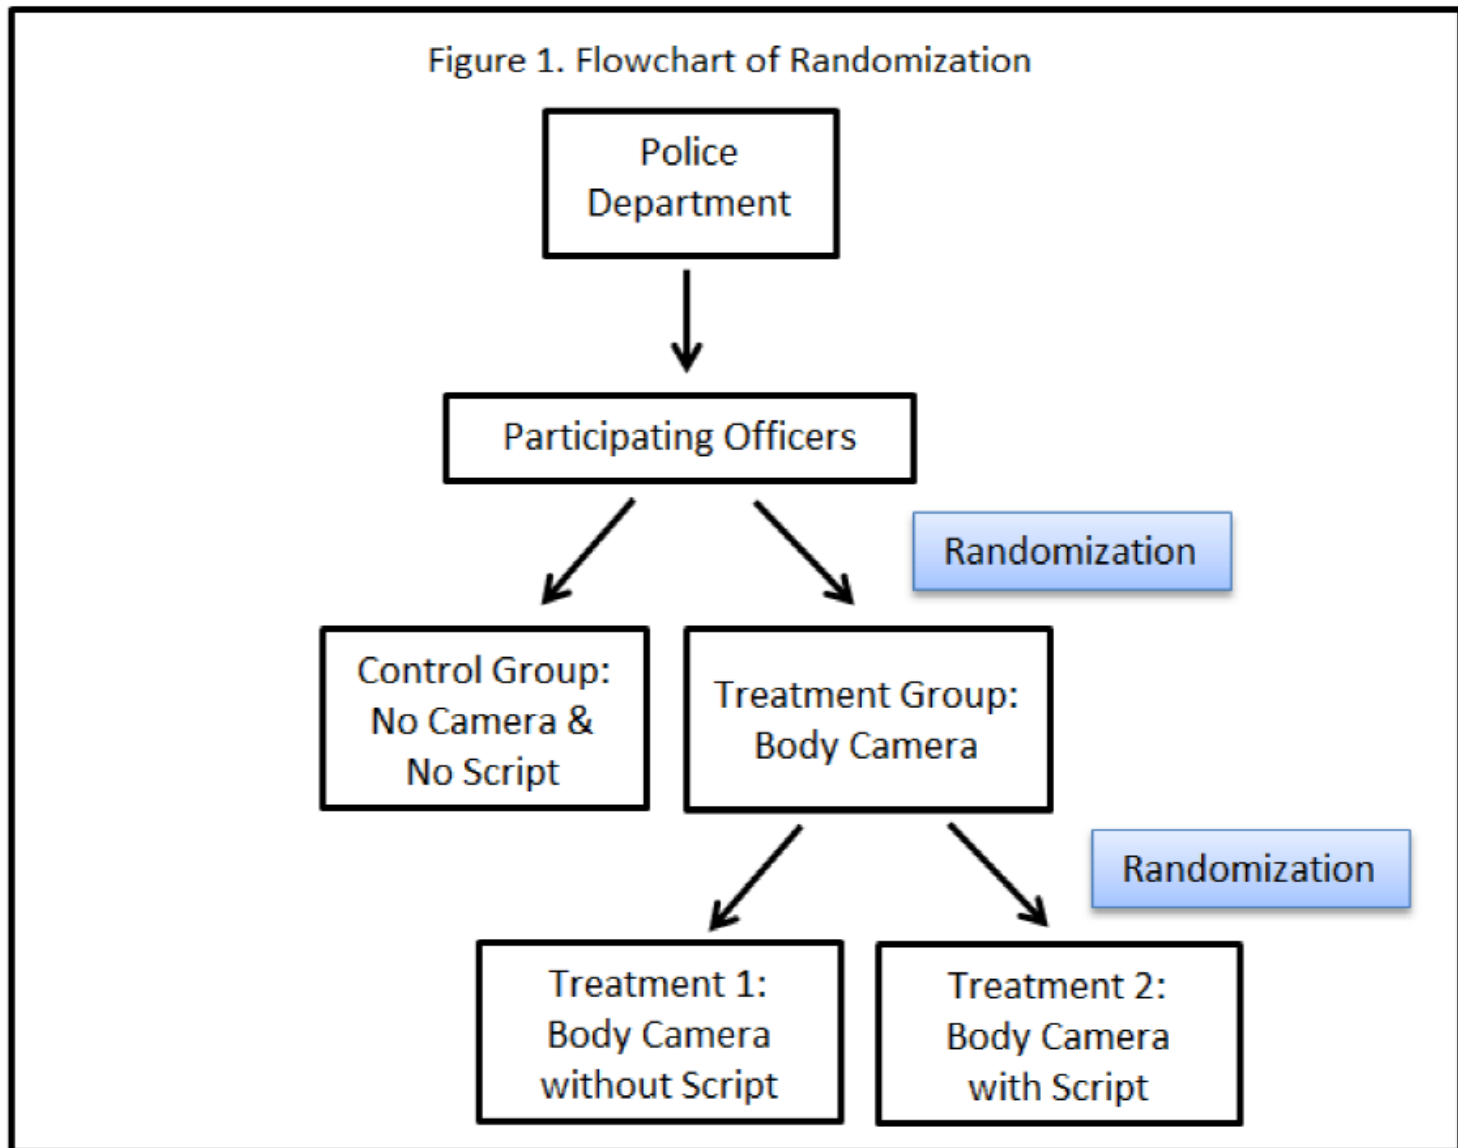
Figure 1. Flowchart of Randomization

Police Department

Participating Officers

Randomization

Control Group: No Camera & No Script

Treatment Group: Body Camera

Randomization

Treatment 1: Body Camera without Script

Treatment 2: Body Camera with Script